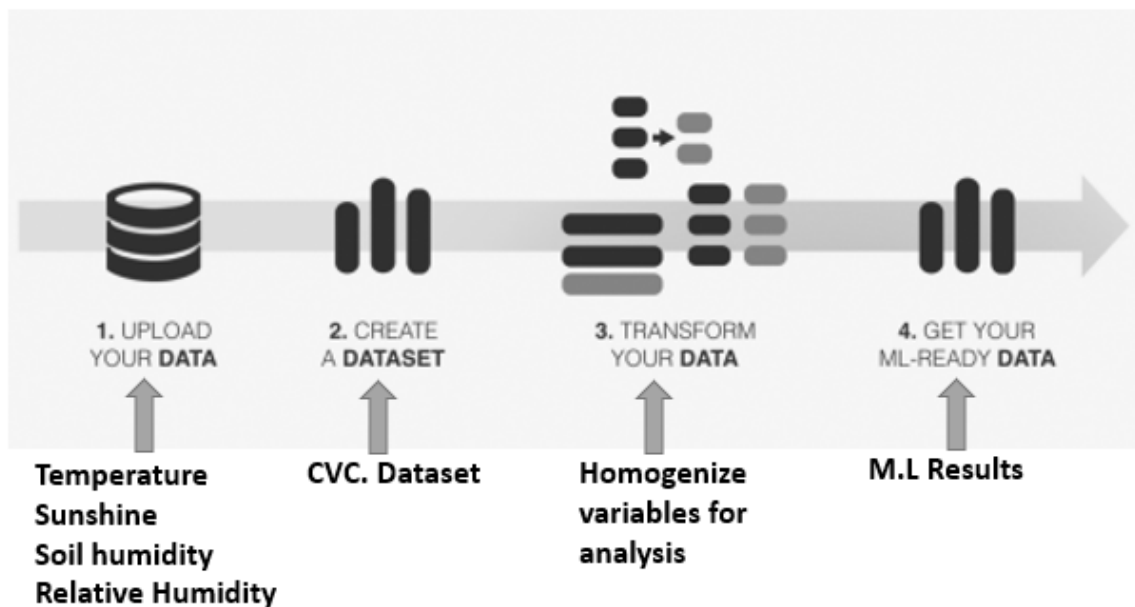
1. UPLOAD YOUR DATA

2. CREATE A DATASET

3. TRANSFORM YOUR DATA

4. GET YOUR ML-READY DATA

Temperature
Sunshine
Soil humidity
Relative Humidity

CVC. Dataset

Homogenize variables for analysis

M.L Results